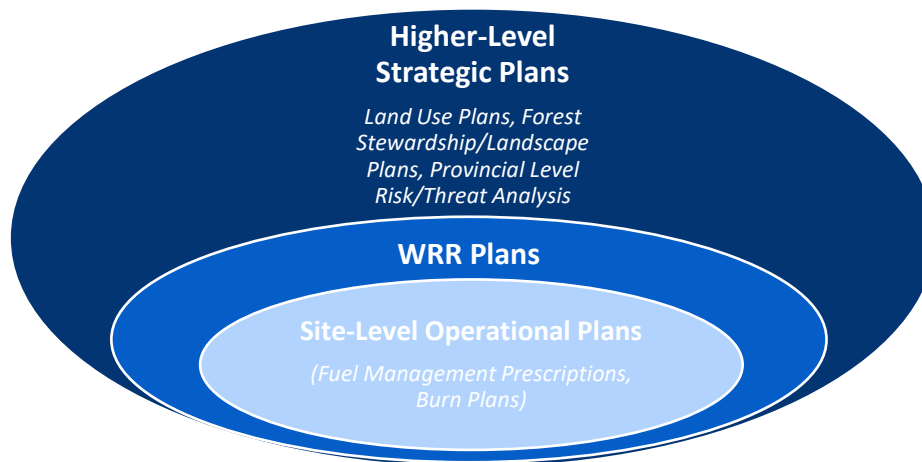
Higher-Level Strategic Plans

Land Use Plans, Forest Stewardship/Landscape Plans, Provincial Level Risk/Threat Analysis

WRR Plans

Site-Level Operational Plans

(Fuel Management Prescriptions, Burn Plans)